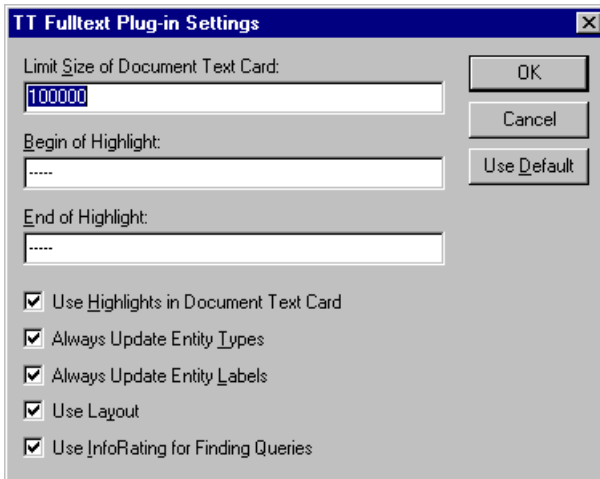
TT Fulltext Plug-in Settings

Limit Size of Document Text Card:
100000

Begin of Highlight:
-----

End of Highlight:
-----

OK
Cancel
Use Default

☑ Use Highlights in Document Text Card
☑ Always Update Entity Types
☑ Always Update Entity Labels
☑ Use Layout
☑ Use InfoRating for Finding Queries